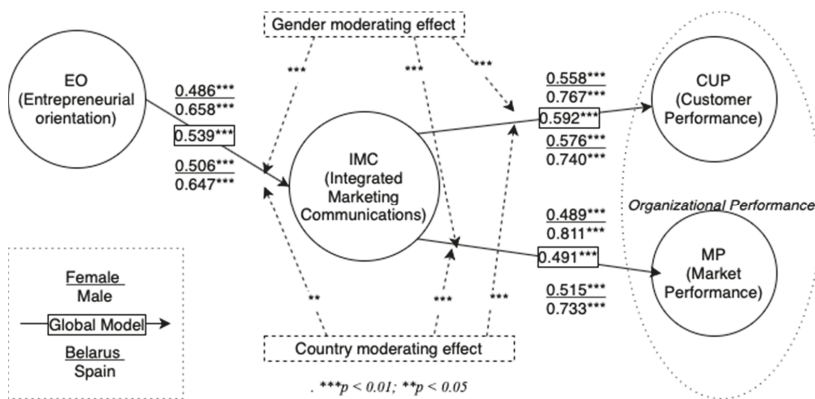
Gender moderating effect

EO (Entrepreneurial orientation)

0.486***
0.658***
0.539***
0.506***
0.647***

***
***
***

IMC (Integrated Marketing Communications)

0.558***
0.767***
0.592***
0.576***
0.740***

CUP (Customer Performance)

Organizational Performance

0.489***
0.811***
0.491***
0.515***
0.733***

MP (Market Performance)

Female
Male
Global Model
Belarus
Spain

**
***
***

Country moderating effect

. ***p < 0.01; **p < 0.05